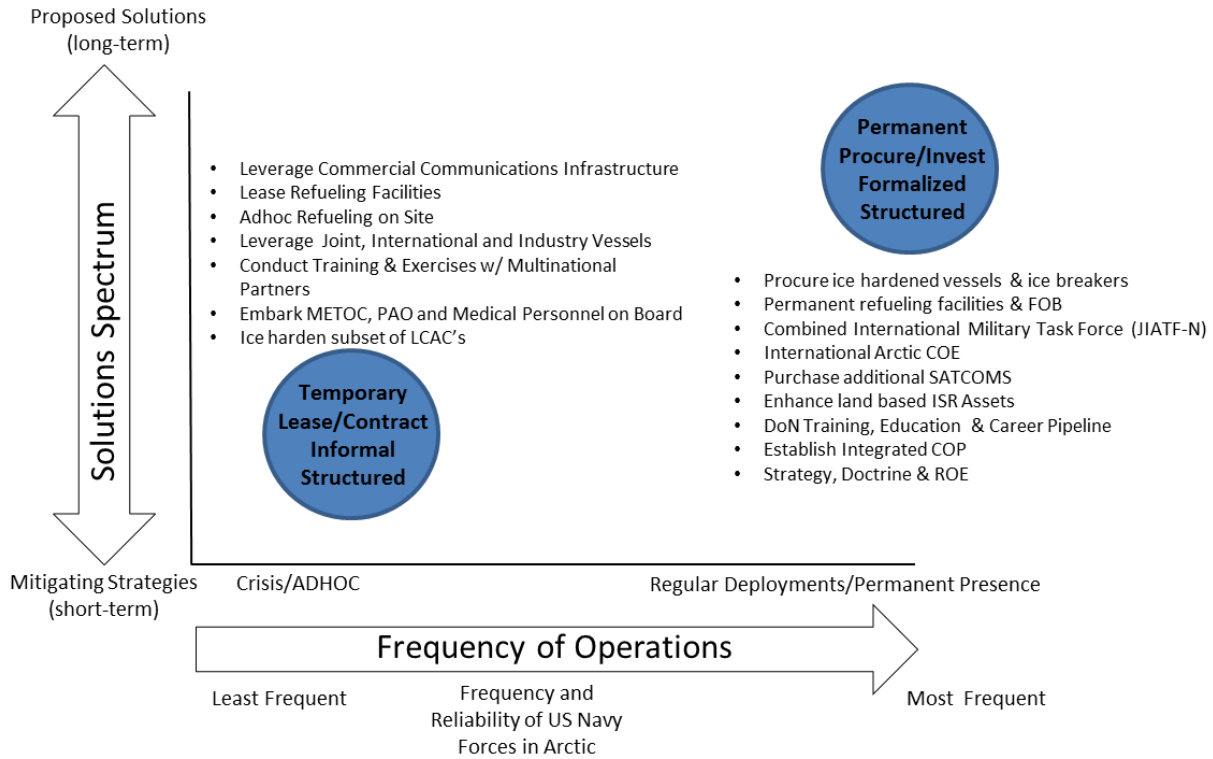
Proposed Solutions
(long-term)

Solutions Spectrum

- Leverage Commercial Communications Infrastructure
- Lease Refueling Facilities
- Adhoc Refueling on Site
- Leverage Joint, International and Industry Vessels
- Conduct Training & Exercises w/ Multinational Partners
- Embark METOC, PAO and Medical Personnel on Board
- Ice harden subset of LCAC's

Temporary
Lease/Contract
Informal
Structured

Permanent
Procure/Invest
Formalized
Structured

- Procure ice hardened vessels & ice breakers
- Permanent refueling facilities & FOB
- Combined International Military Task Force (JIATF-N)
- International Arctic COE
- Purchase additional SATCOMS
- Enhance land based ISR Assets
- DoN Training, Education & Career Pipeline
- Establish Integrated COP
- Strategy, Doctrine & ROE

Mitigating Strategies
(short-term)

Crisis/ADHOC

Regular Deployments/Permanent Presence

Frequency of Operations

Least Frequent

Frequency and Reliability of US Navy Forces in Arctic

Most Frequent